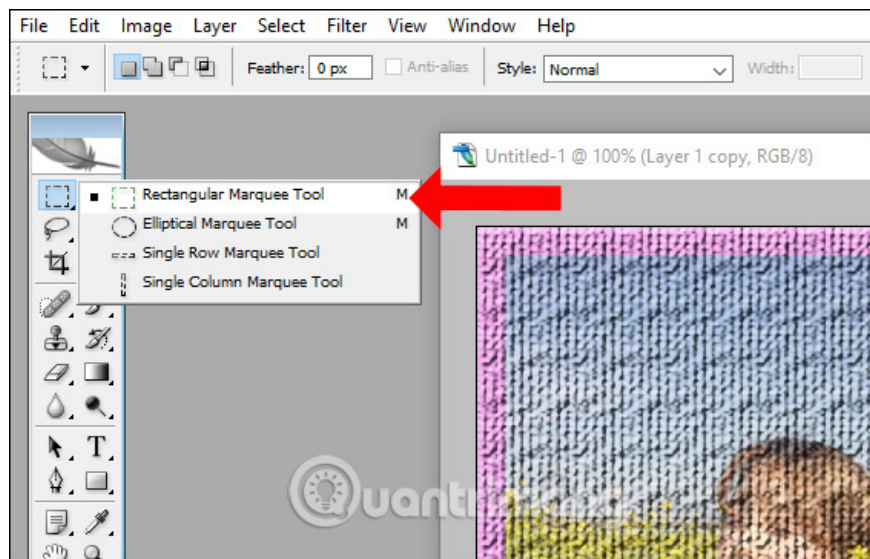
File Edit Image Layer Select Filter View Window Help

Feather: 0 px Anti-alias Style: Normal Width:

Untitled-1 @ 100% (Layer 1 copy, RGB/8)

Rectangular Marquee Tool M
Elliptical Marquee Tool M
Single Row Marquee Tool
Single Column Marquee Tool

T

Quantrimang